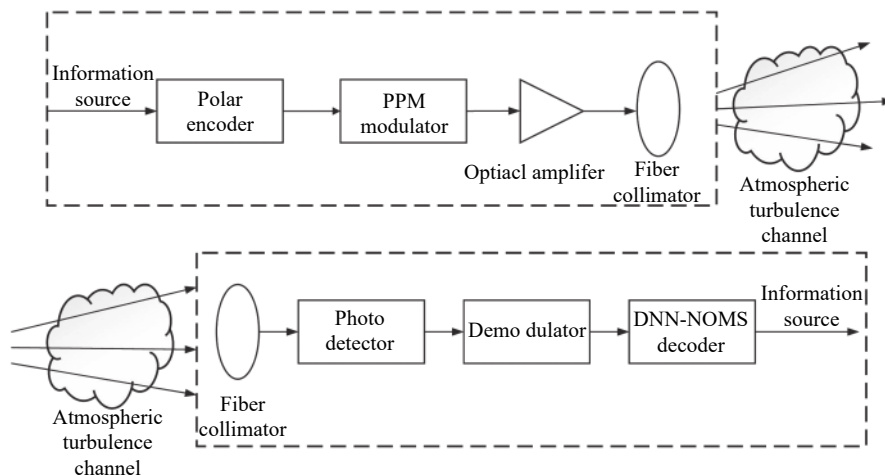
Information source

Polar encoder

PPM modulator

Optiacl amplifer

Fiber collimator

Atmospheric turbulence channel

Atmospheric turbulence channel

Fiber collimator

Photo detector

Demo dulator

DNN-NOMS decoder

Information source